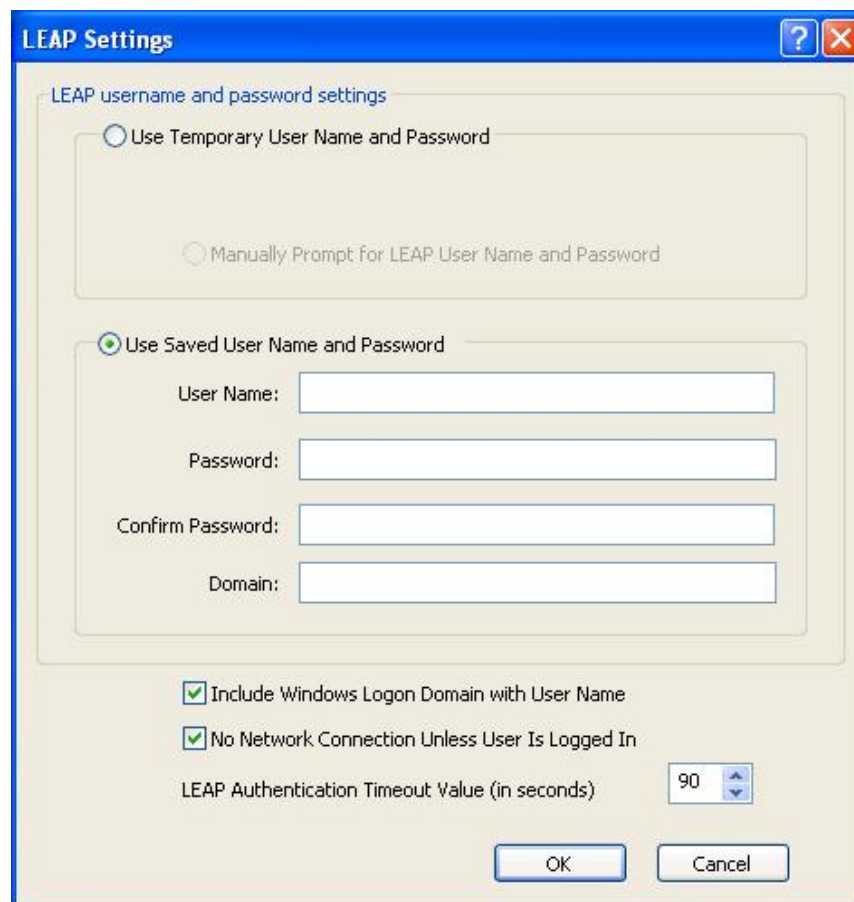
LEAP Settings

LEAP username and password settings

Use Temporary User Name and Password

Manually Prompt for LEAP User Name and Password

Use Saved User Name and Password

User Name:

Password:

Confirm Password:

Domain:

Include Windows Logon Domain with User Name

No Network Connection Unless User Is Logged In

LEAP Authentication Timeout Value (in seconds) 90

OK Cancel